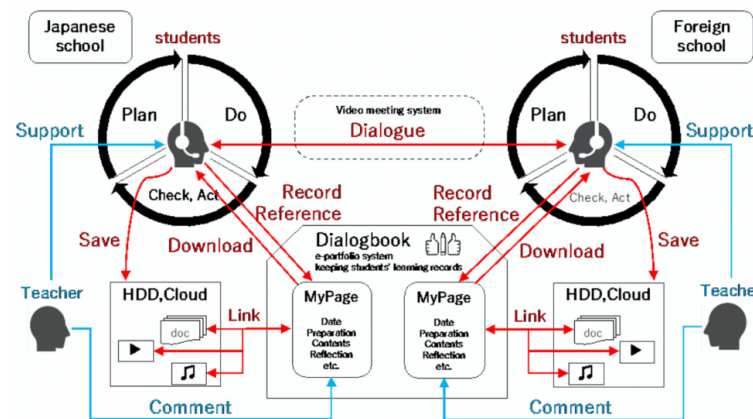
Japanese school

students

Plan

Do

Check, Act

Support

Video meeting system

Dialogue

Foreign school

students

Plan

Do

Check, Act

Support

Save

Record Reference

Download

Record Reference

Download

Save

Dialogbook

e-portfolio system keeping students' learning records

Teacher

HDD,Cloud

doc

Link

MyPage

Date
Preparation
Contents
Reflection
etc.

MyPage

Date
Preparation
Contents
Reflection
etc.

Link

HDD,Cloud

doc

Teache

Comment

Comment